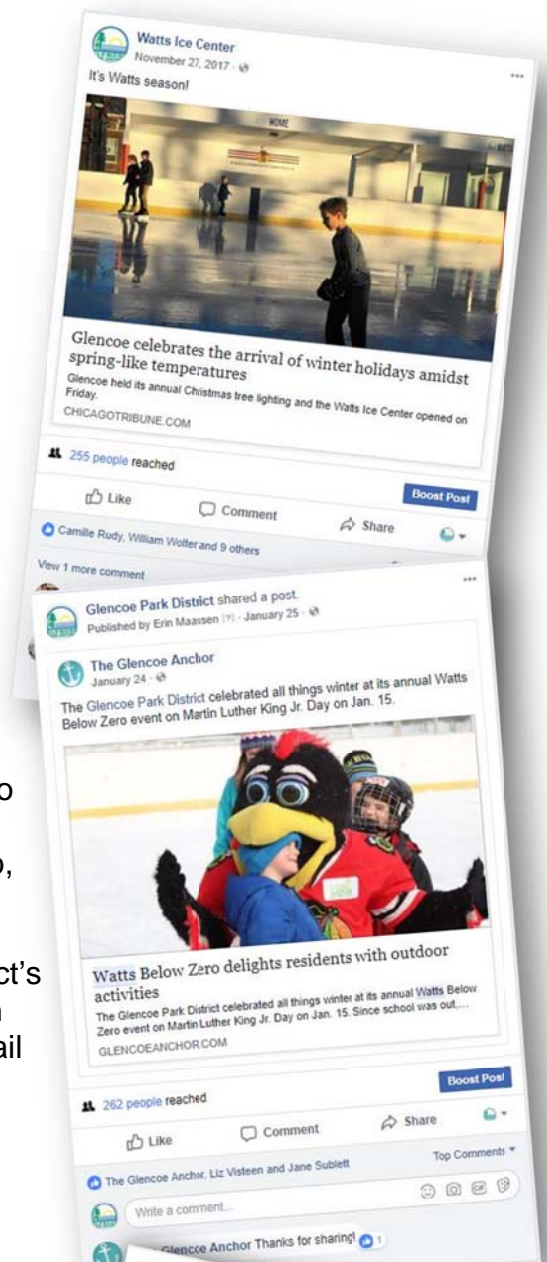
Watts Ice Center
November 27, 2017 ·
It's Watts season!

HOME

Glencoe celebrates the arrival of winter holidays amidst spring-like temperatures
Glencoe held its annual Christmas tree lighting and the Watts Ice Center opened on Friday.
CHICAGOTRIBUNE.COM

255 people reached

Boost Post

Like
Comment
Share

Camille Rudy, William Wolter and 9 others

View 1 more comment

Glencoe Park District shared a post.
Published by Erin Maassen [?] · January 25 ·

The Glencoe Anchor
January 24 ·
The Glencoe Park District celebrated all things winter at its annual Watts Below Zero event on Martin Luther King Jr. Day on Jan. 15.

Watts Below Zero delights residents with outdoor activities
The Glencoe Park District celebrated all things winter at its annual Watts Below Zero event on Martin Luther King Jr. Day on Jan. 15. Since school was out,...
GLENCOEANCHOR.COM

Boost Post

262 people reached

Like
Comment
Share

The Glencoe Anchor, Liz Visteen and Jane Sublett
Top Comments

Write a comment...

Glencoe Anchor Thanks for sharing! 1

o
o,
ct's
ail